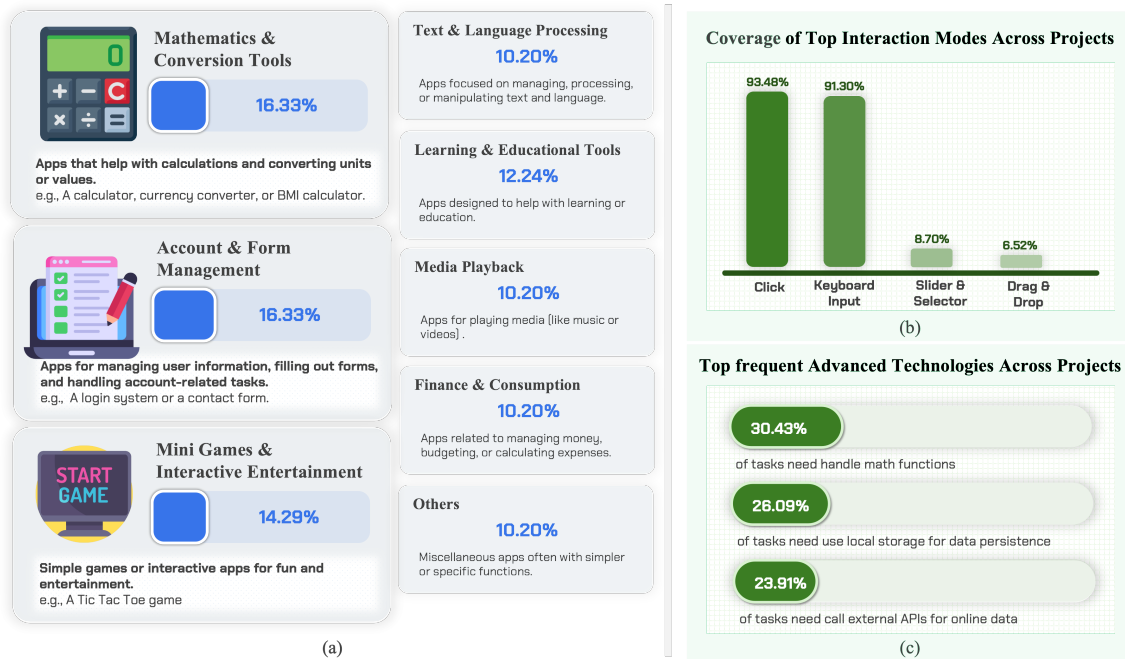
0

C

Mathematics & Conversion Tools

16.33%

Apps that help with calculations and converting units or values.
e.g., A calculator, currency converter, or BMI calculator.

Account & Form Management

16.33%

Apps for managing user information, filling out forms, and handling account-related tasks.
e.g., A login system or a contact form.

START GAME

Mini Games & Interactive Entertainment

14.29%

Simple games or interactive apps for fun and entertainment.
e.g., A Tic Tac Toe game

Text & Language Processing
10.20%
Apps focused on managing, processing, or manipulating text and language.

Learning & Educational Tools
12.24%
Apps designed to help with learning or education.

Media Playback
10.20%
Apps for playing media (like music or videos) .

Finance & Consumption
10.20%
Apps related to managing money, budgeting, or calculating expenses.

Others
10.20%
Miscellaneous apps often with simpler or specific functions.

(a)

Coverage of Top Interaction Modes Across Projects

93.48%
Click

91.30%
Keyboard Input

8.70%
Slider & Selector

6.52%
Drag & Drop

(b)

Top frequent Advanced Technologies Across Projects

30.43%
of tasks need handle math functions

26.09%
of tasks need use local storage for data persistence

23.91%
of tasks need call external APIs for online data

(c)